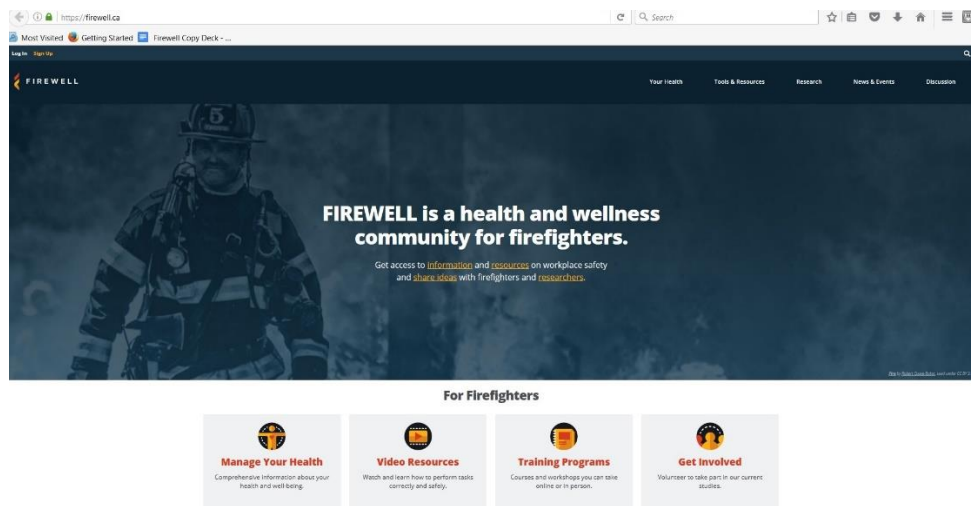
https://firewell.ca

Search

Most Visited Getting Started Firewell Copy Deck - ...

Log In Sign Up

FIREWELL

Your Health Tools & Resources Research News & Events Discussion

FIREWELL is a health and wellness community for firefighters.

Get access to information and resources on workplace safety and share ideas with firefighters and researchers.

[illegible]

For Firefighters

Manage Your Health
Comprehensive information about your health and well-being.

Video Resources
Watch and learn how to perform tasks correctly and safely.

Training Programs
Courses and workshops you can take online or in person.

Get Involved
Volunteer to take part in our current studies.